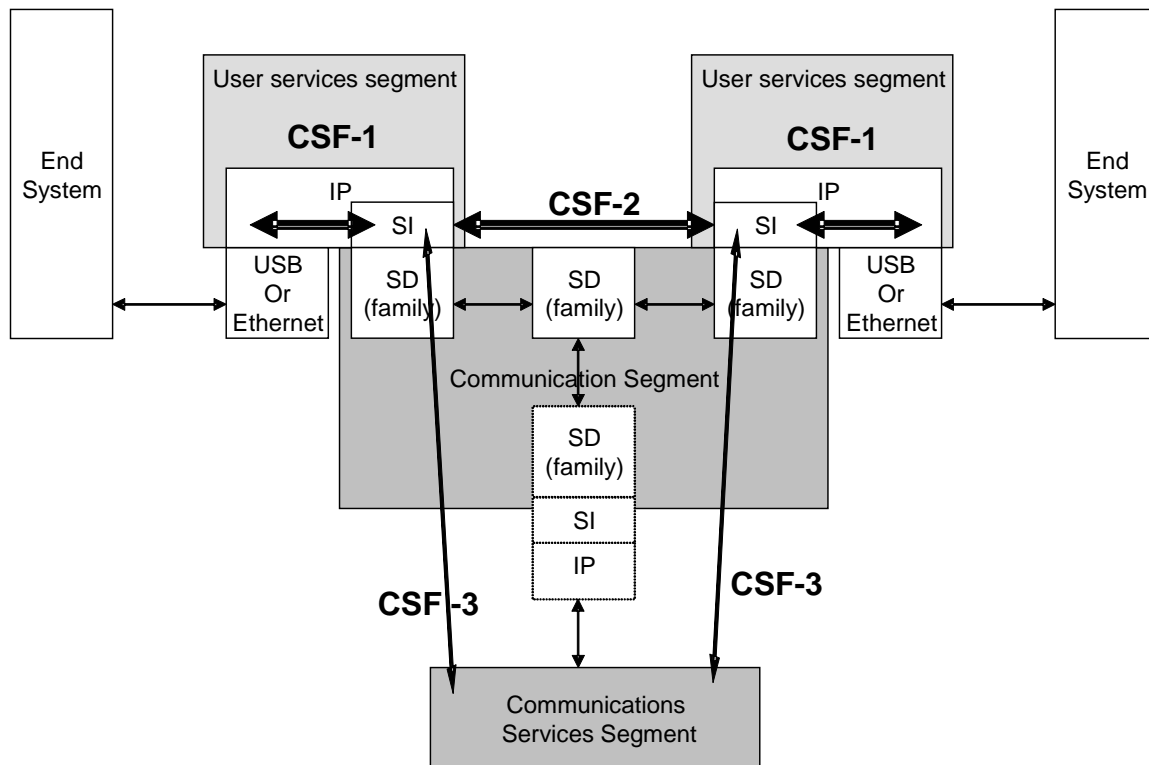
End System

User services segment

CSF-1

IP

SI

USB Or Ethernet

SD (family)

CSF-2

SD (family)

User services segment

CSF-1

IP

SI

SD (family)

USB Or Ethernet

End System

Communication Segment

SD (family)

SI

IP

CSF-3

CSF-3

Communications Services Segment